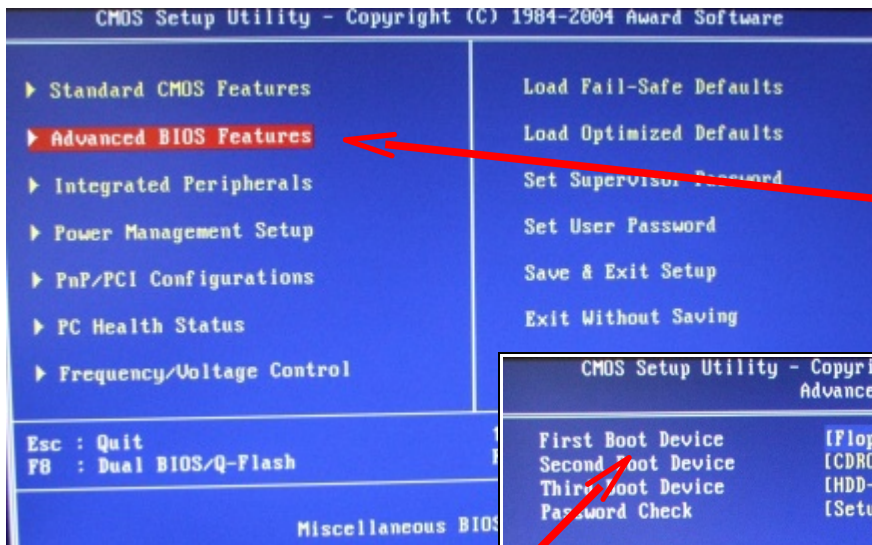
CMOS Setup Utility - Copyright (C) 1984-2004 Award Software

▸ Standard CMOS Features

▸ Advanced BIOS Features

▸ Integrated Peripherals

▸ Power Management Setup

▸ PnP/PCI Configurations

▸ PC Health Status

▸ Frequency/Voltage Control

Load Fail-Safe Defaults

Load Optimized Defaults

Set Supervisor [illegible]

Set User Password

Save & Exit Setup

Exit Without Saving

Esc : Quit
F8 : Dual BIOS/Q-Flash

Miscellaneous BIOS

CMOS Setup Utility - Copyri
Advance

First Boot Device [Flop
Second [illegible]oot Device [CDRO
Thir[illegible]oot Device [HDD-
Pas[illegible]word Check [Setu